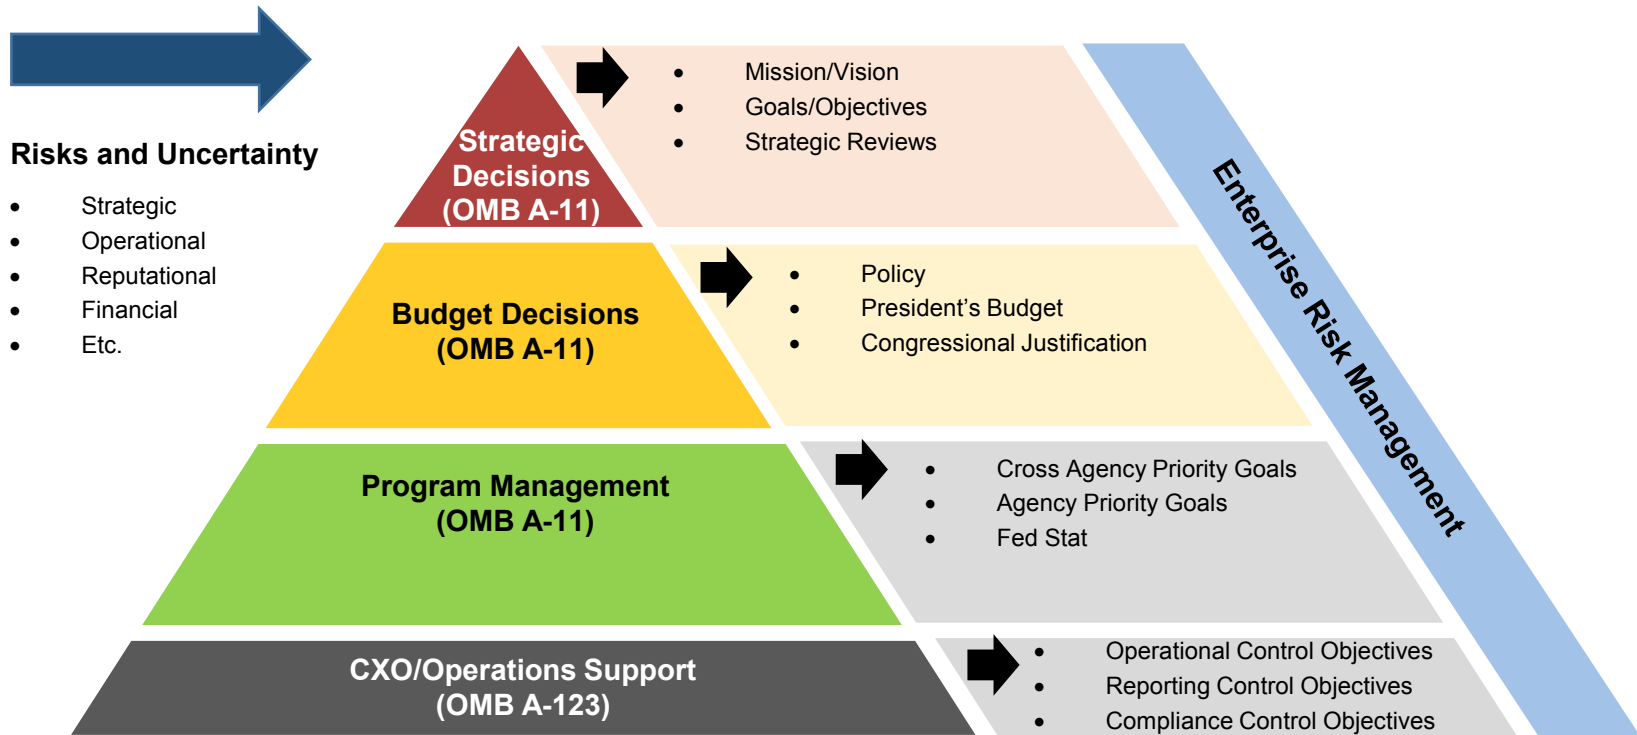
Risks and Uncertainty

- Strategic
- Operational
- Reputational
- Financial
- Etc.

Strategic Decisions (OMB A-11)

- Mission/Vision
- Goals/Objectives
- Strategic Reviews

Budget Decisions (OMB A-11)

- Policy
- President's Budget
- Congressional Justification

Program Management (OMB A-11)

- Cross Agency Priority Goals
- Agency Priority Goals
- Fed Stat

CXO/Operations Support (OMB A-123)

- Operational Control Objectives
- Reporting Control Objectives
- Compliance Control Objectives

Enterprise Risk Management